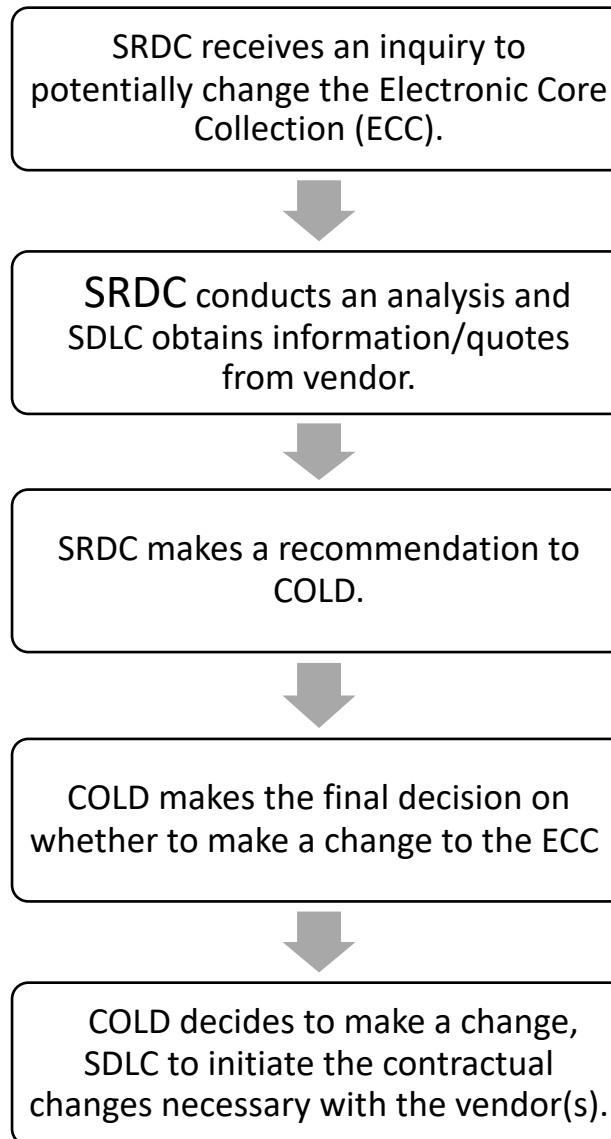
SRDC receives an inquiry to potentially change the Electronic Core Collection (ECC).

SRDC conducts an analysis and SDLC obtains information/quotes from vendor.

SRDC makes a recommendation to COLD.

COLD makes the final decision on whether to make a change to the ECC

COLD decides to make a change, SDLC to initiate the contractual changes necessary with the vendor(s).